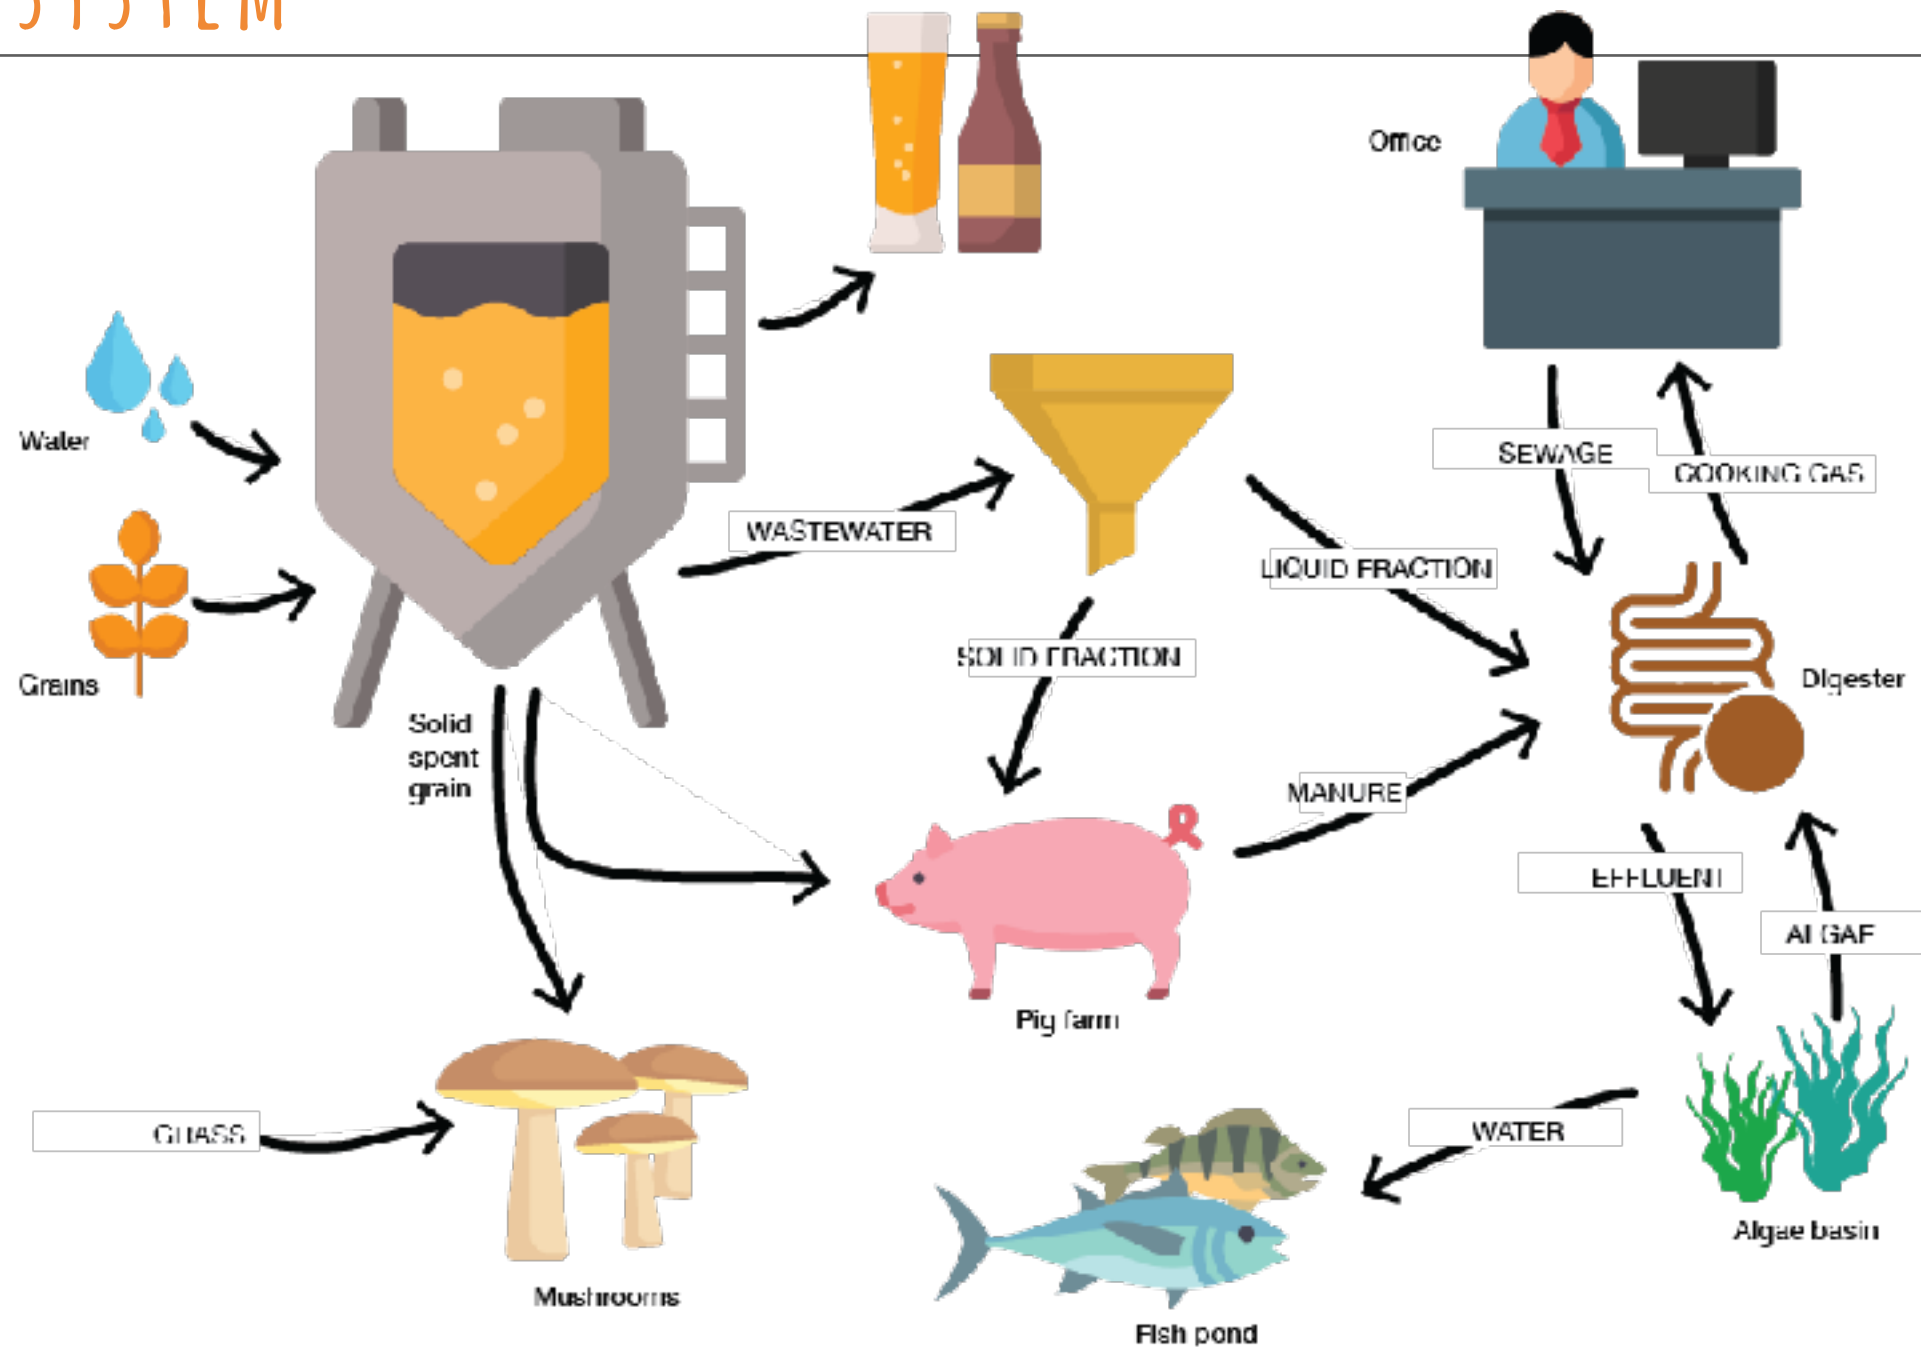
SYSTEM

Water

Grains

Solid spent grain

WASTEWATER

SOLID FRACTION

LIQUID FRACTION

Office

SEWAGE

COOKING GAS

Digester

MANURE

Pig farm

EFFLUENT

ALGAE

GRASS

Mushrooms

WATER

Fish pond

Algae basin